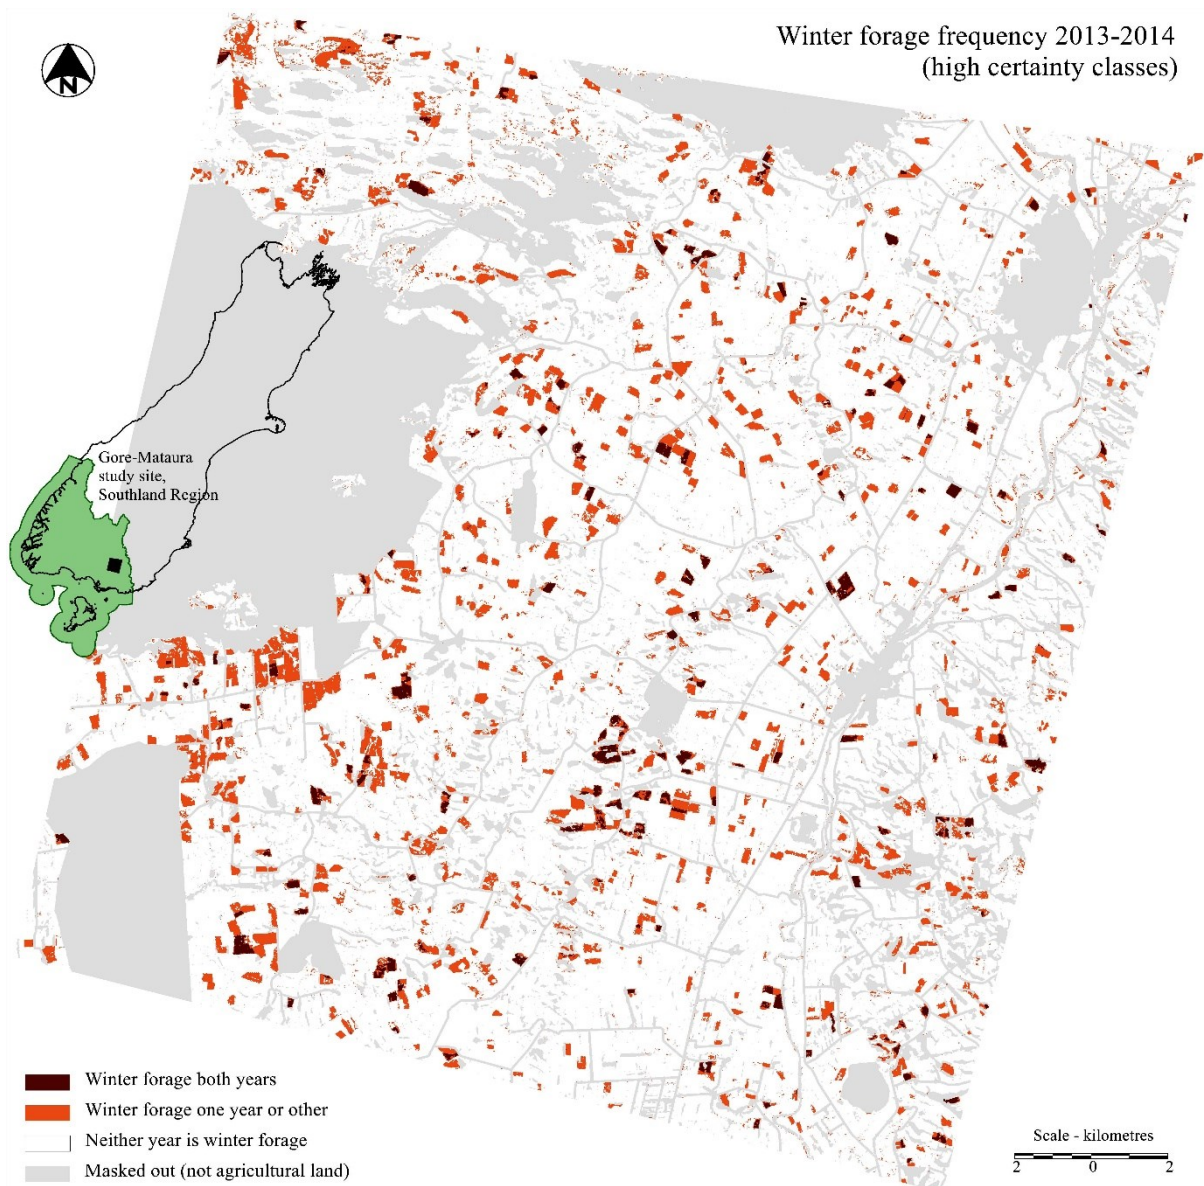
Winter forage frequency 2013-2014
(high certainty classes)

N

Gore-Mataura study site, Southland Region

Winter forage both years
Winter forage one year or other
Neither year is winter forage
Masked out (not agricultural land)

Scale - kilometres
2 0 2